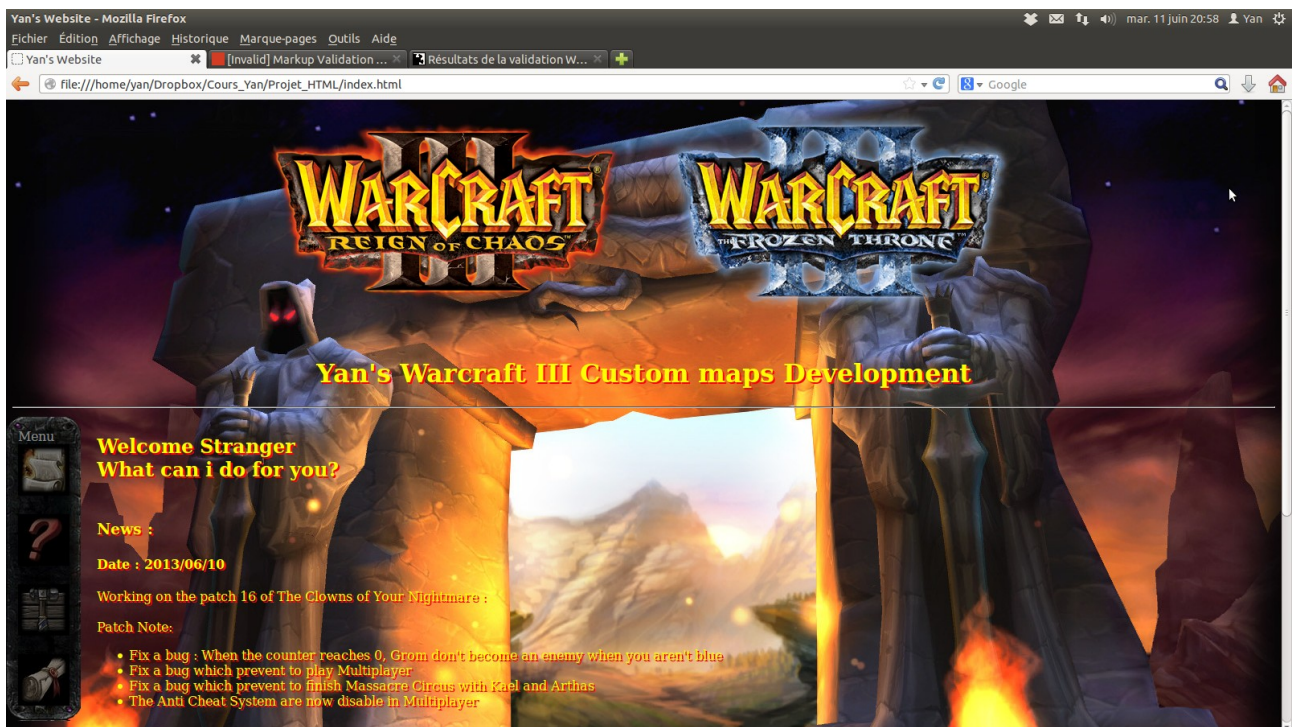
Yan's Website - Mozilla Firefox
mar. 11 juin 20:58 Yan

Fichier Édition Affichage Historique Marque-pages Outils Aide

Yan's Website
[Invalid] Markup Validation ...
Résultats de la validation W...

file:///home/yan/Dropbox/Cours_Yan/Projet_HTML/index.html

Google

WARCRAFT III REIGN OF CHAOS

WARCRAFT III THE FROZEN THRONE

Yan's Warcraft III Custom maps Development

Menu

Welcome Stranger
What can i do for you?

News :

Date : 2013/06/10

Working on the patch 16 of The Clowns of Your Nightmare :

Patch Note:

- Fix a bug : When the counter reaches 0, Grom don't become an enemy when you aren't blue
- Fix a bug which prevent to play Multiplayer
- Fix a bug which prevent to finish Massacre Circus with Kael and Arthas
- The Anti Cheat System are now disable in Multiplayer